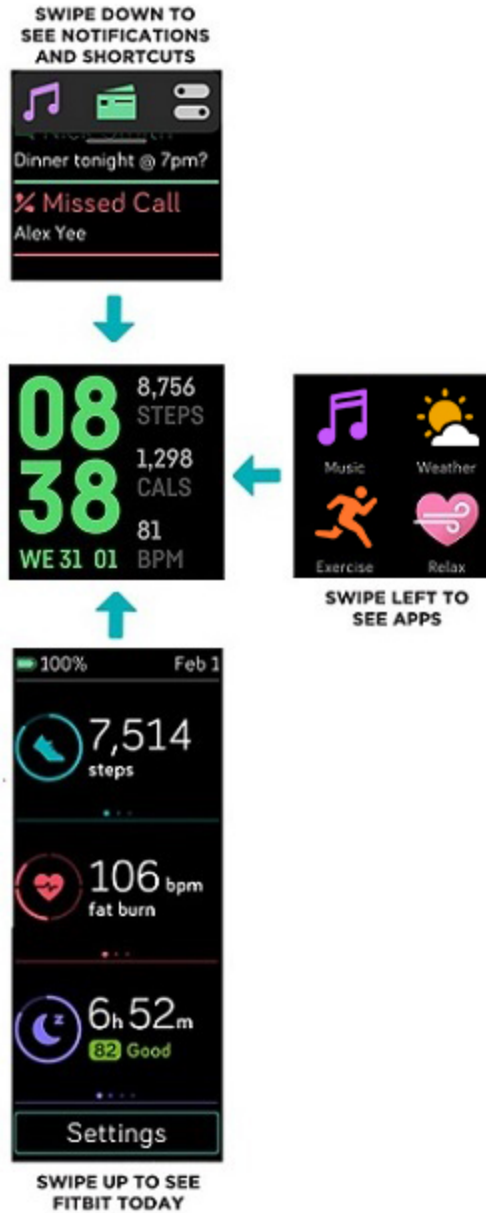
SWIPE DOWN TO SEE NOTIFICATIONS AND SHORTCUTS

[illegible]
Dinner tonight @ 7pm?

Missed Call
Alex Yee

08
38
WE 31 01

8,756
STEPS
1,298
CALS
81
BPM

Music
Weather
Exercise
Relax

SWIPE LEFT TO SEE APPS

100%
Feb 1

7,514
steps

106 bpm
fat burn

6h 52m
82 Good

Settings

SWIPE UP TO SEE FITBIT TODAY